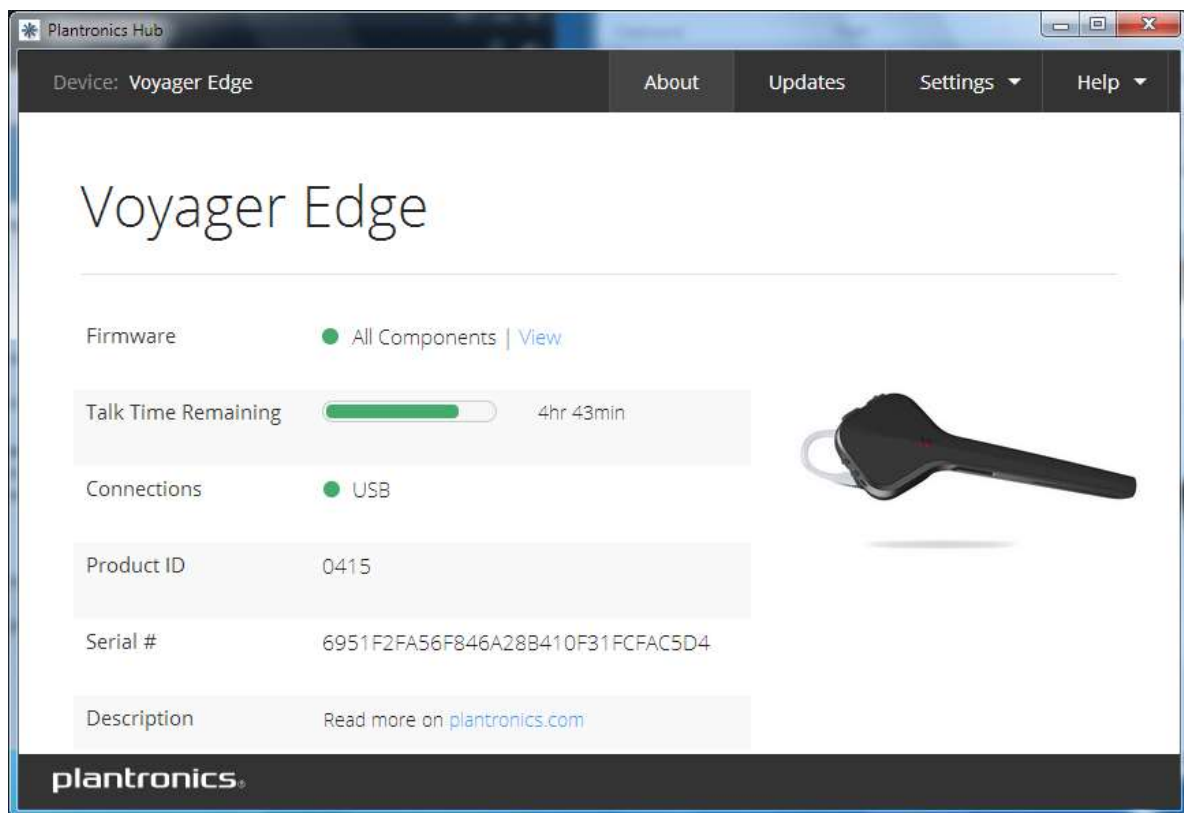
Plantronics Hub

Device: Voyager Edge

About

Updates

Settings

Help

Voyager Edge

| | |
|---|---|
| Firmware | All Components \| View |
| Talk Time Remaining | 4hr 43min |
| Connections | USB |
| Product ID | 0415 |
| Serial # | 6951F2FA56F846A28B410F31FCFAC5D4 |
| Description | Read more on plantronics.com |

plantronics.